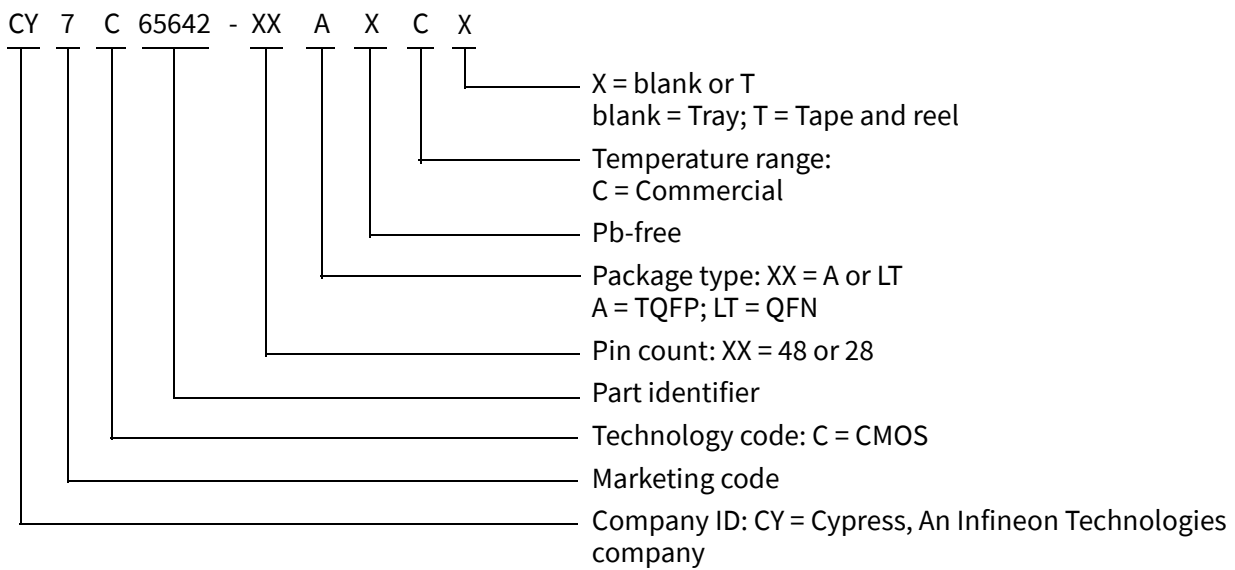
CY 7 C 65642 - XX A X C X

X = blank or T
blank = Tray; T = Tape and reel

Temperature range:
C = Commercial

Pb-free

Package type: XX = A or LT
A = TQFP; LT = QFN

Pin count: XX = 48 or 28

Part identifier

Technology code: C = CMOS

Marketing code

Company ID: CY = Cypress, An Infineon Technologies company